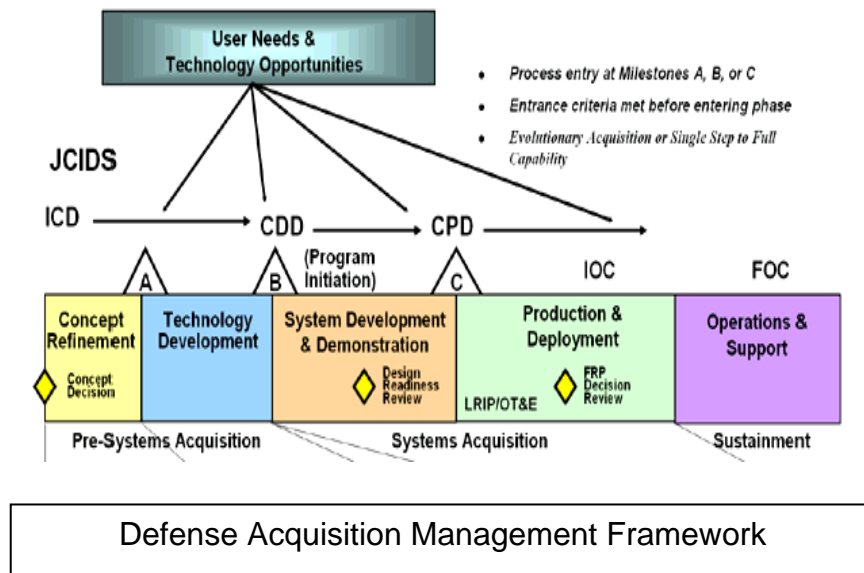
User Needs & Technology Opportunities

• Process entry at Milestones A, B, or C
• Entrance criteria met before entering phase
• Evolutionary Acquisition or Single Step to Full Capability

JCIDS

ICD

CDD

CPD

(Program Initiation)

A

B

C

IOC

FOC

Concept Refinement

Concept Decision

Technology Development

System Development & Demonstration

Design Readiness Review

Production & Deployment

LRIP/OT&E

FRP Decision Review

Operations & Support

Pre-Systems Acquisition

Systems Acquisition

Sustainment

Defense Acquisition Management Framework